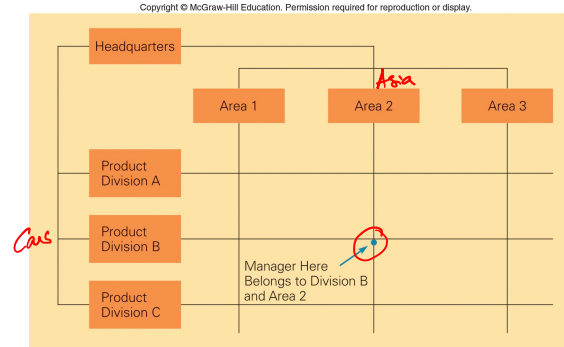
Copyright © McGraw-Hill Education. Permission required for reproduction or display.

Headquarters

Asia

Area 1

Area 2

Area 3

Product Division A

Cars

Product Division B

Manager Here Belongs to Division B and Area 2

Product Division C